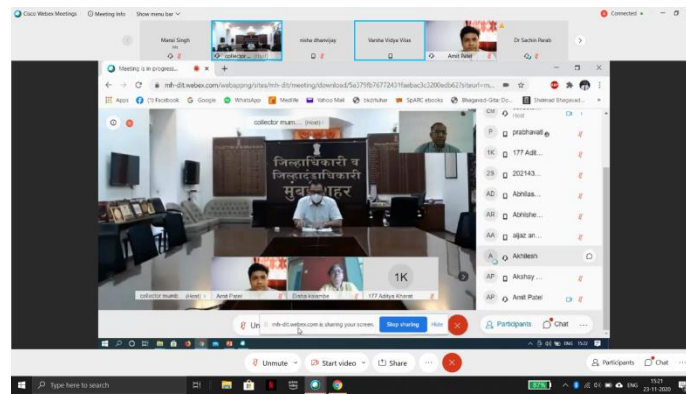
Cisco Webex Meetings  Meeting Info  Show menu bar

Connected

Mansi Singh

collector

nisha dhanvijay

Varsha Vidya Vilas

Amit Patel

Dr Sachin Pavale

Meeting is in progress...

mh-dit.webex.com/webappng/sites/mh-dit/meeting/download/5a379fb76772431faebac3c3200edb62?siteurl=m...

Apps  Facebook  Google  WhatsApp  Medlife  Yahoo Mail  blochulker  SpARC ebooks  Bhagavad-Gita Do...  Shikshan Bhagavad...

collector mum... (Host)

जिल्हाधिकारी व जिल्हादंडाधिकारी मुंबई शहर

collector mumb... (Host)

Amit Patel

Deepa kisamde

1K

177 Aditya Kharat

Host

prabhavati

1K  177 Adit...

202143...

AD  Abhilas...

AR  Abhishe...

AA  aijaz an...

A  Akhilesh

AP  Akshay ...

AP  Amit Patel

Un

mh-dit.webex.com is sharing your screen.

Stop sharing

Hide

Participants

Chat

Unmute

Start video

Share

Participants

Chat

Type here to search

87%

ENG

15:21

23-11-2020